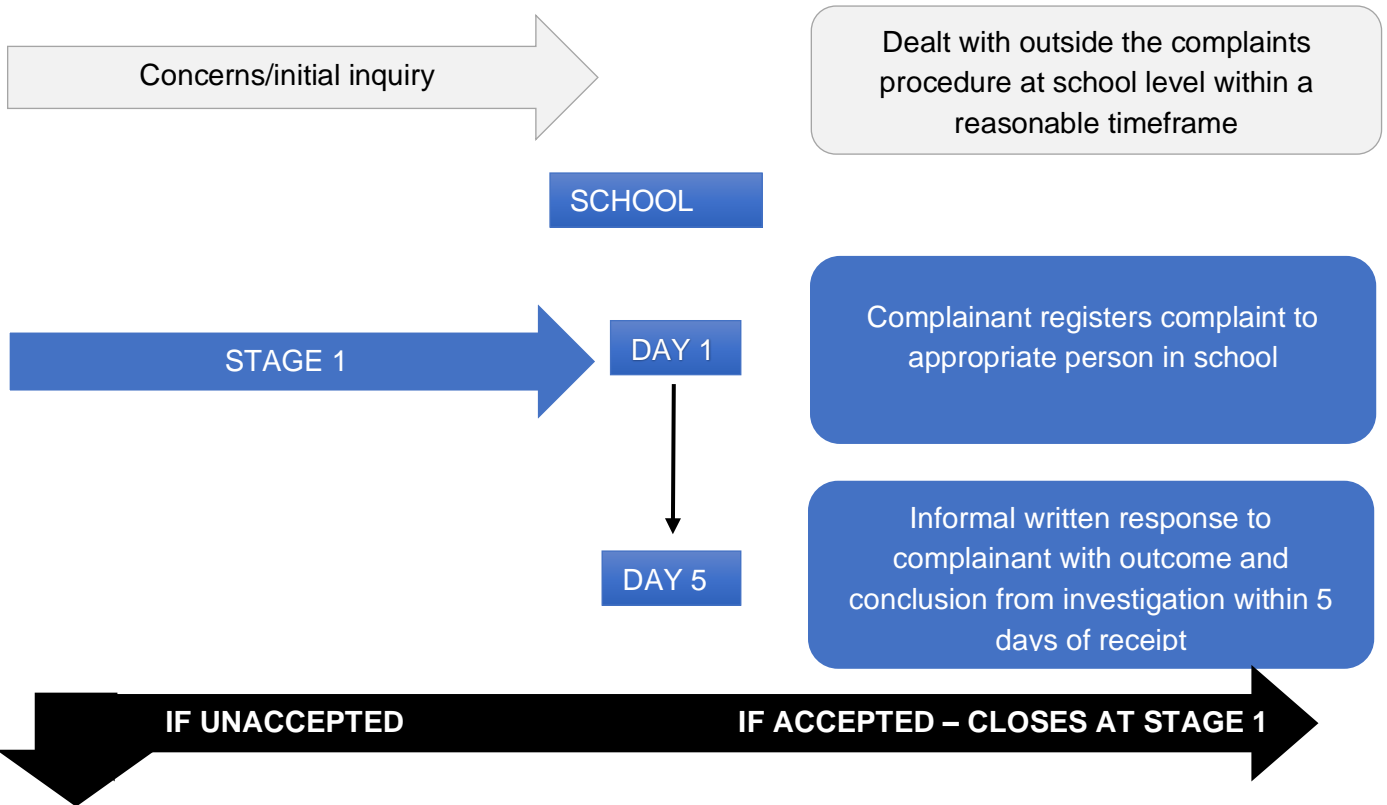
Concerns/initial inquiry

Dealt with outside the complaints procedure at school level within a reasonable timeframe

SCHOOL

STAGE 1

DAY 1

Complainant registers complaint to appropriate person in school

DAY 5

Informal written response to complainant with outcome and conclusion from investigation within 5 days of receipt

IF UNACCEPTED

IF ACCEPTED – CLOSES AT STAGE 1